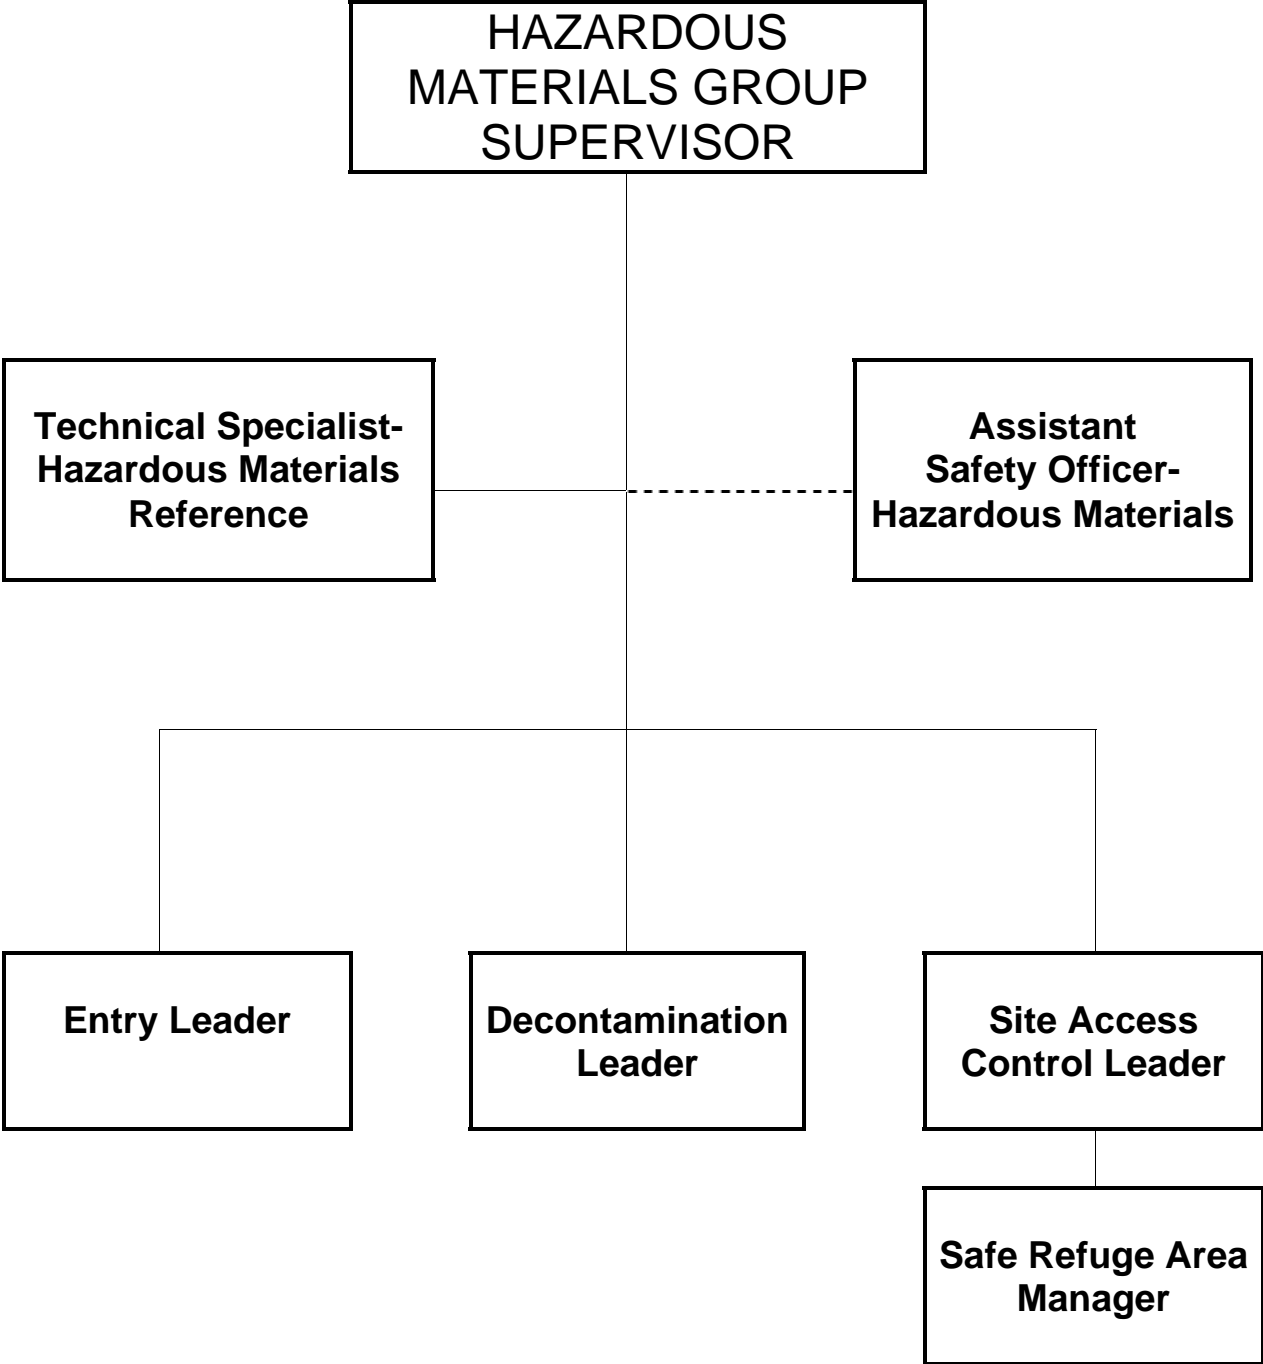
HAZARDOUS MATERIALS GROUP SUPERVISOR

Technical Specialist-Hazardous Materials Reference

Assistant Safety Officer-Hazardous Materials

Entry Leader

Decontamination Leader

Site Access Control Leader

Safe Refuge Area Manager